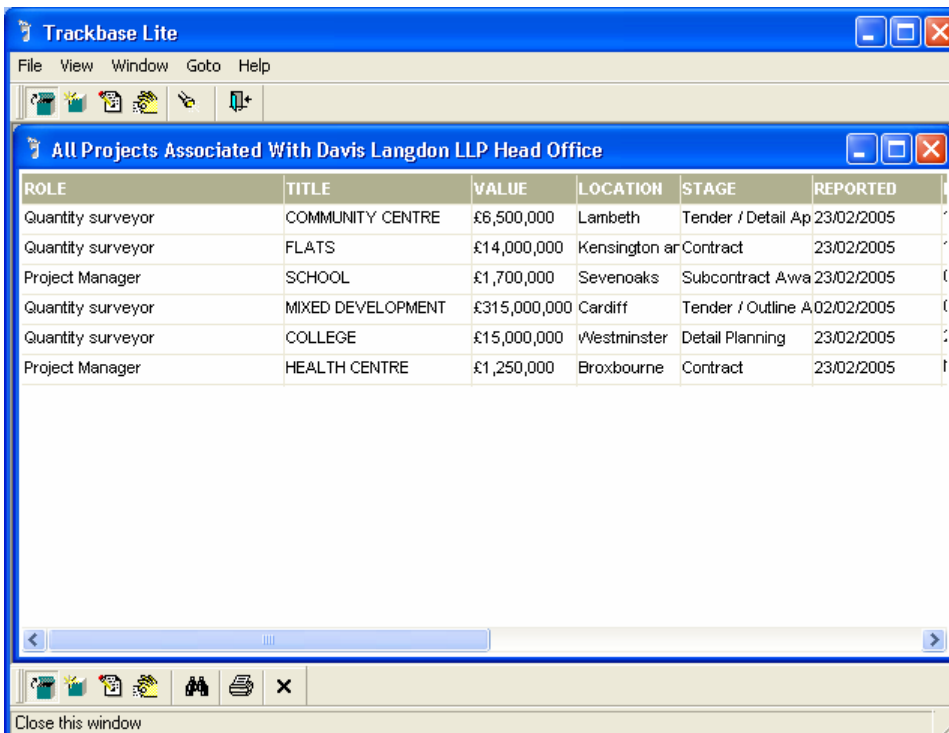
Trackbase Lite

File View Window Goto Help

All Projects Associated With Davis Langdon LLP Head Office

| ROLE | TITLE | VALUE | LOCATION | STAGE | REPORTED |
|---|---|---|---|---|---|
| Quantity surveyor | COMMUNITY CENTRE | £6,500,000 | Lambeth | Tender / Detail Ap | 23/02/2005 |
| Quantity surveyor | FLATS | £14,000,000 | Kensington ar | Contract | 23/02/2005 |
| Project Manager | SCHOOL | £1,700,000 | Sevenoaks | Subcontract Awa | 23/02/2005 |
| Quantity surveyor | MIXED DEVELOPMENT | £315,000,000 | Cardiff | Tender / Outline A | 02/02/2005 |
| Quantity surveyor | COLLEGE | £15,000,000 | Westminster | Detail Planning | 23/02/2005 |
| Project Manager | HEALTH CENTRE | £1,250,000 | Broxbourne | Contract | 23/02/2005 |

Close this window